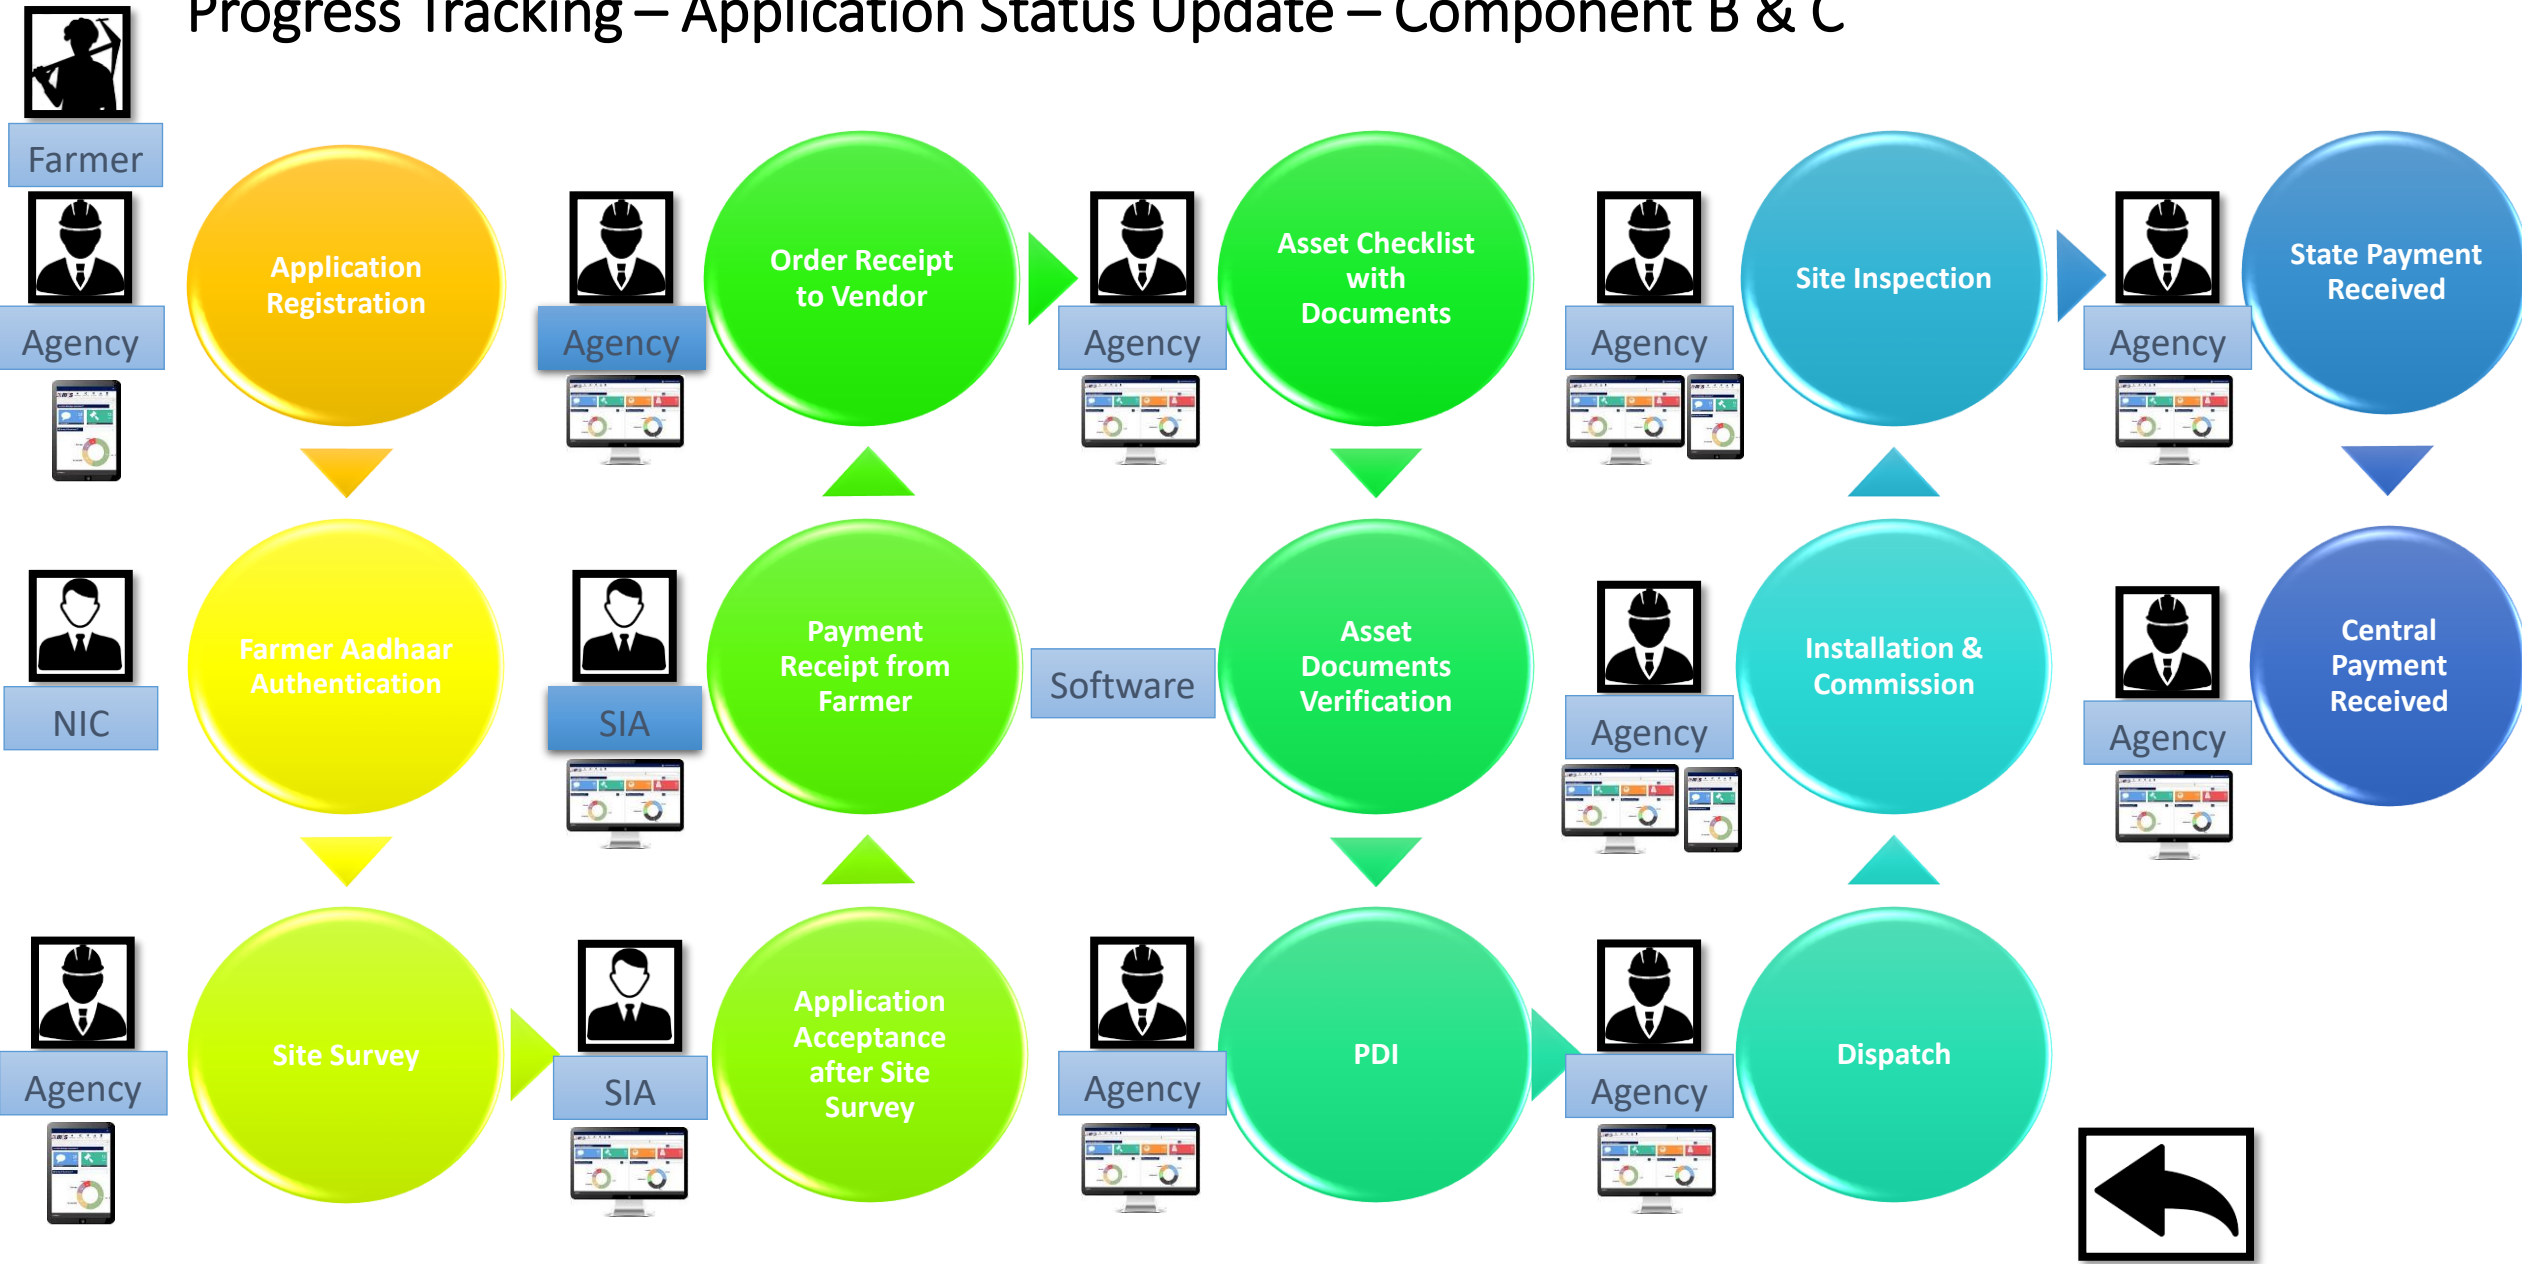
Progress Tracking – Application Status Update – Component B & C

Farmer

Agency

Application Registration

Agency

Order Receipt to Vendor

Agency

Asset Checklist with Documents

Agency

Site Inspection

Agency

State Payment Received

NIC

Farmer Aadhaar Authentication

SIA

Payment Receipt from Farmer

Software

Asset Documents Verification

Agency

Installation & Commission

Agency

Central Payment Received

Agency

Site Survey

SIA

Application Acceptance after Site Survey

Agency

PDI

Agency

Dispatch